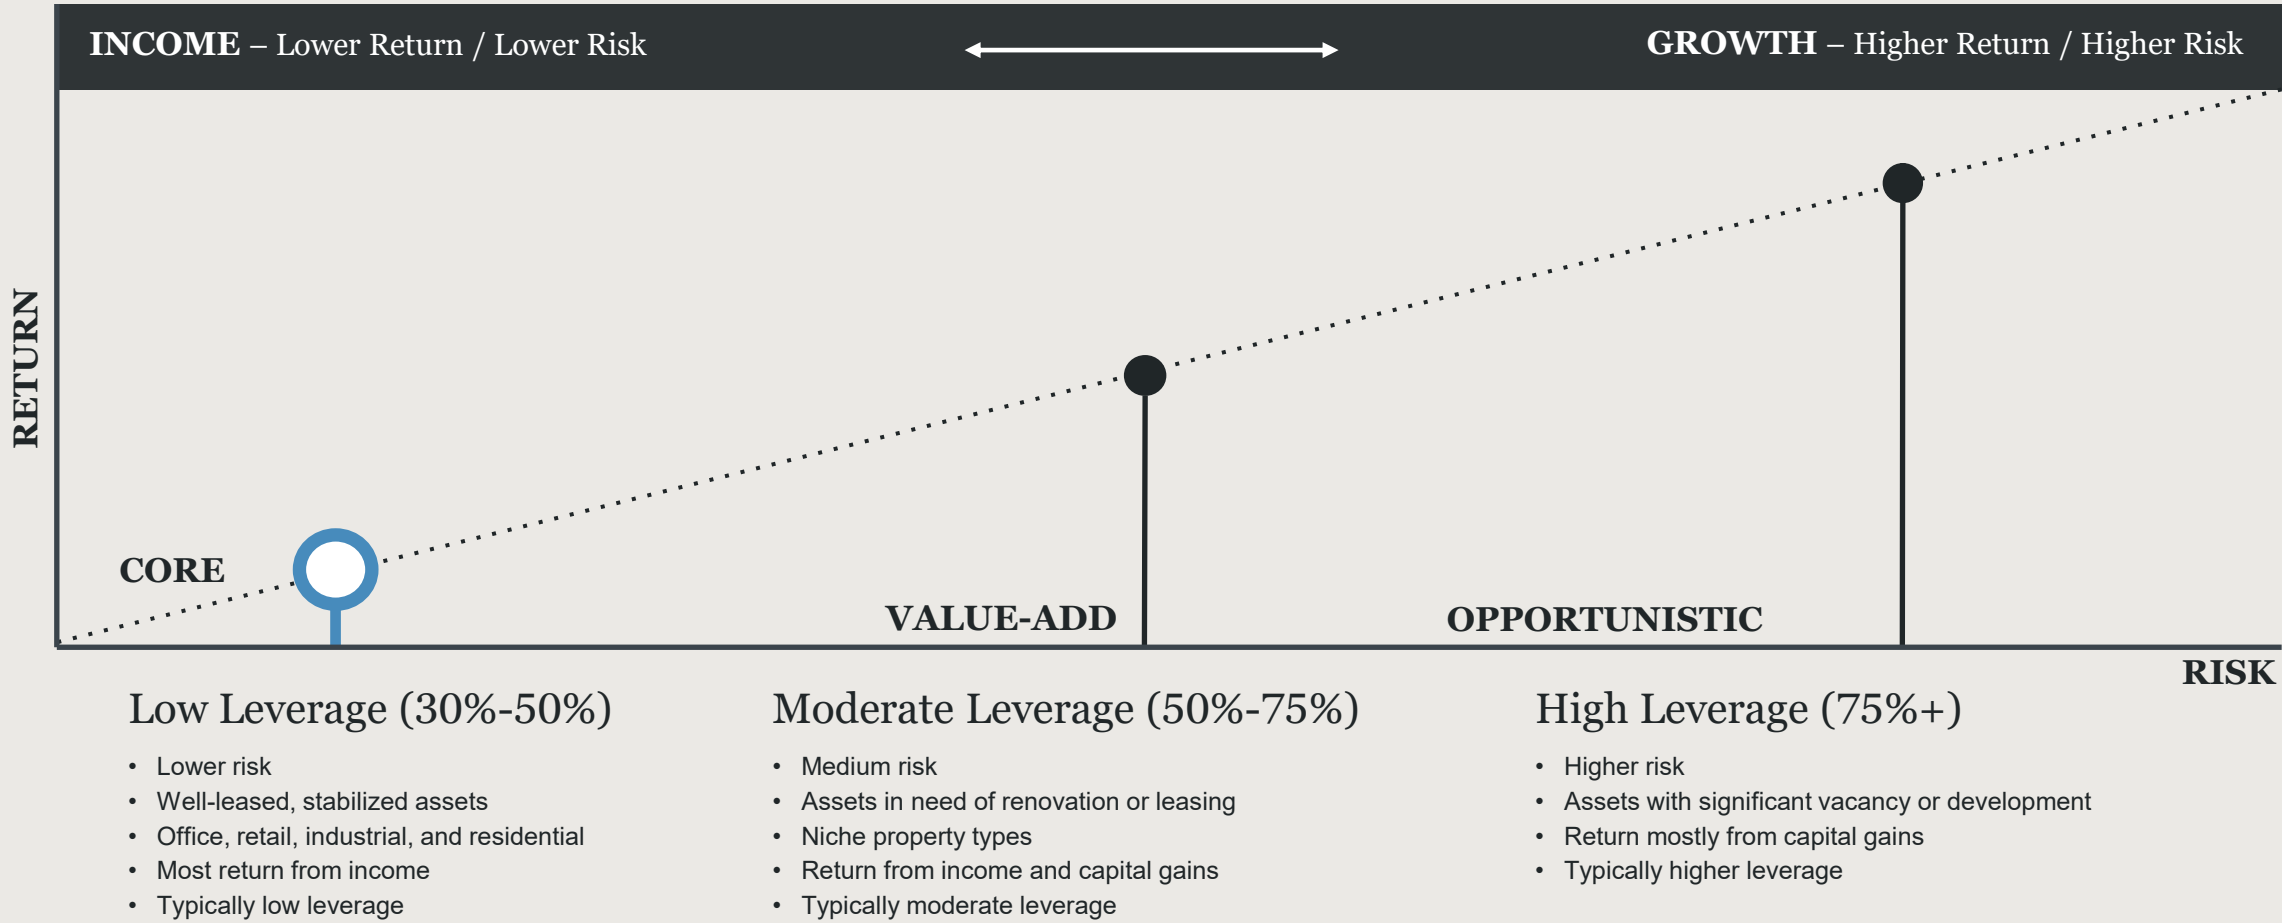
**INCOME** – Lower Return / Lower Risk

**GROWTH** – Higher Return / Higher Risk

RETURN

CORE

VALUE-ADD

OPPORTUNISTIC

RISK

Low Leverage (30%-50%)

- Lower risk
- Well-leased, stabilized assets
- Office, retail, industrial, and residential
- Most return from income
- Typically low leverage

Moderate Leverage (50%-75%)

- Medium risk
- Assets in need of renovation or leasing
- Niche property types
- Return from income and capital gains
- Typically moderate leverage

High Leverage (75%+)

- Higher risk
- Assets with significant vacancy or development
- Return mostly from capital gains
- Typically higher leverage